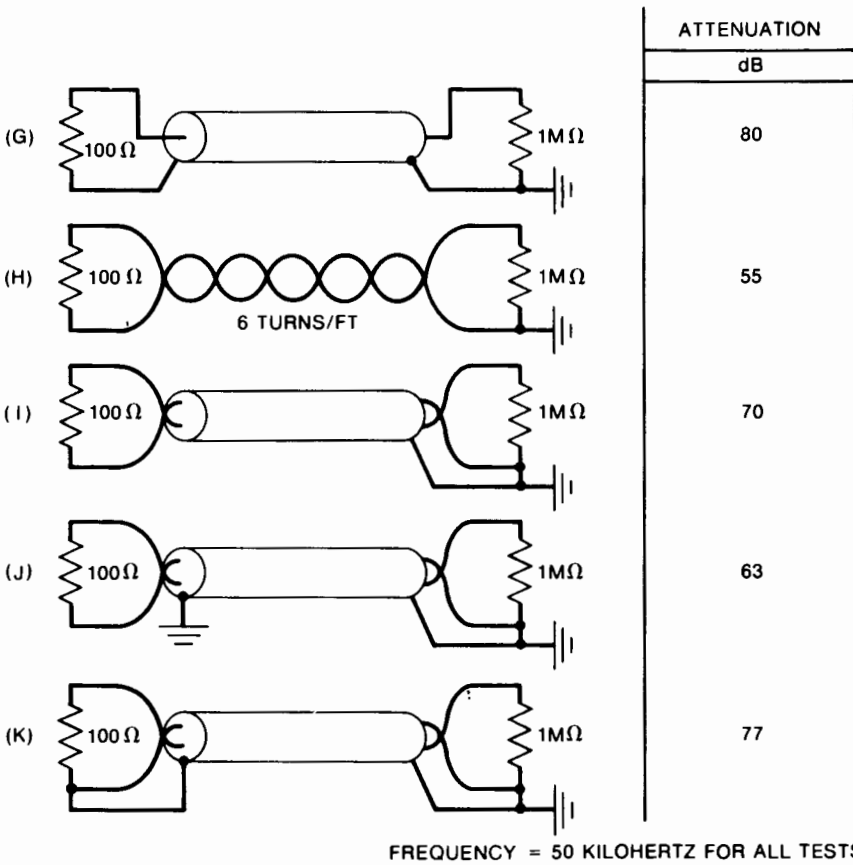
ATTENUATION

dB

(G) $100\,\Omega$ $1M\Omega$ 80

(H) $100\,\Omega$ $1M\Omega$ 55

6 TURNS/FT

(I) $100\,\Omega$ $1M\Omega$ 70

(J) $100\,\Omega$ $1M\Omega$ 63

(K) $100\,\Omega$ $1M\Omega$ 77

FREQUENCY = 50 KILOHERTZ FOR ALL TESTS